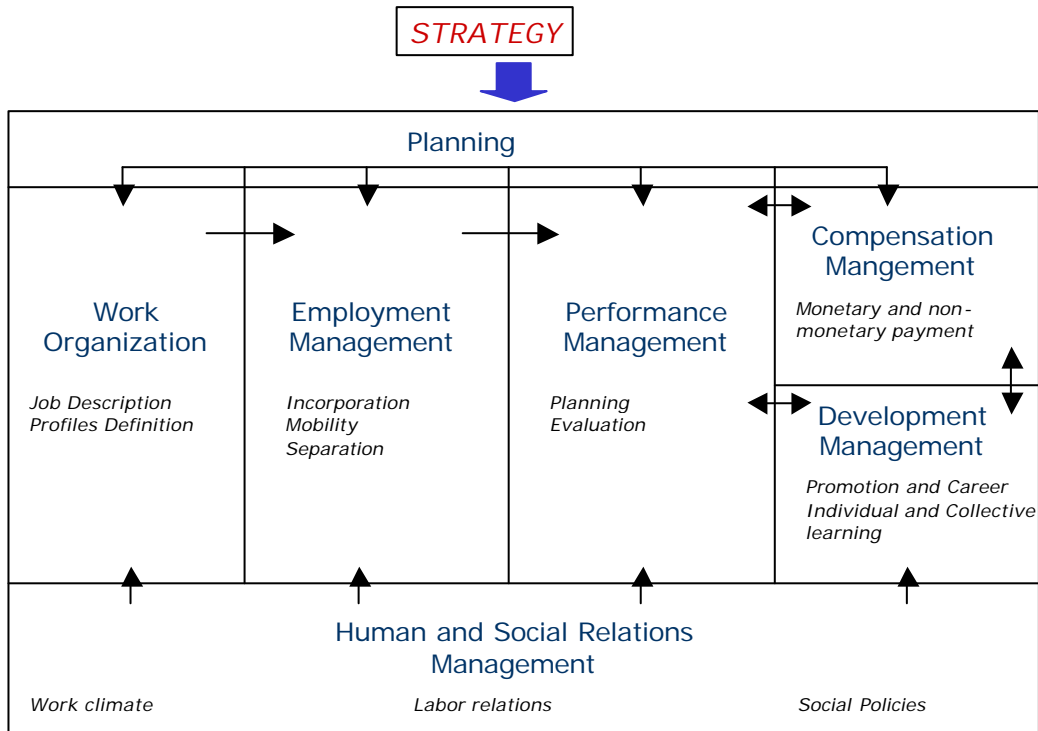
STRATEGY

Planning

Work Organization

Job Description
Profiles Definition

Employment Management

Incorporation
Mobility
Separation

Performance Management

Planning
Evaluation

Compensation Mangement

Monetary and non-monetary payment

Development Management

Promotion and Career
Individual and Collective learning

Human and Social Relations Management

Work climate

Labor relations

Social Policies